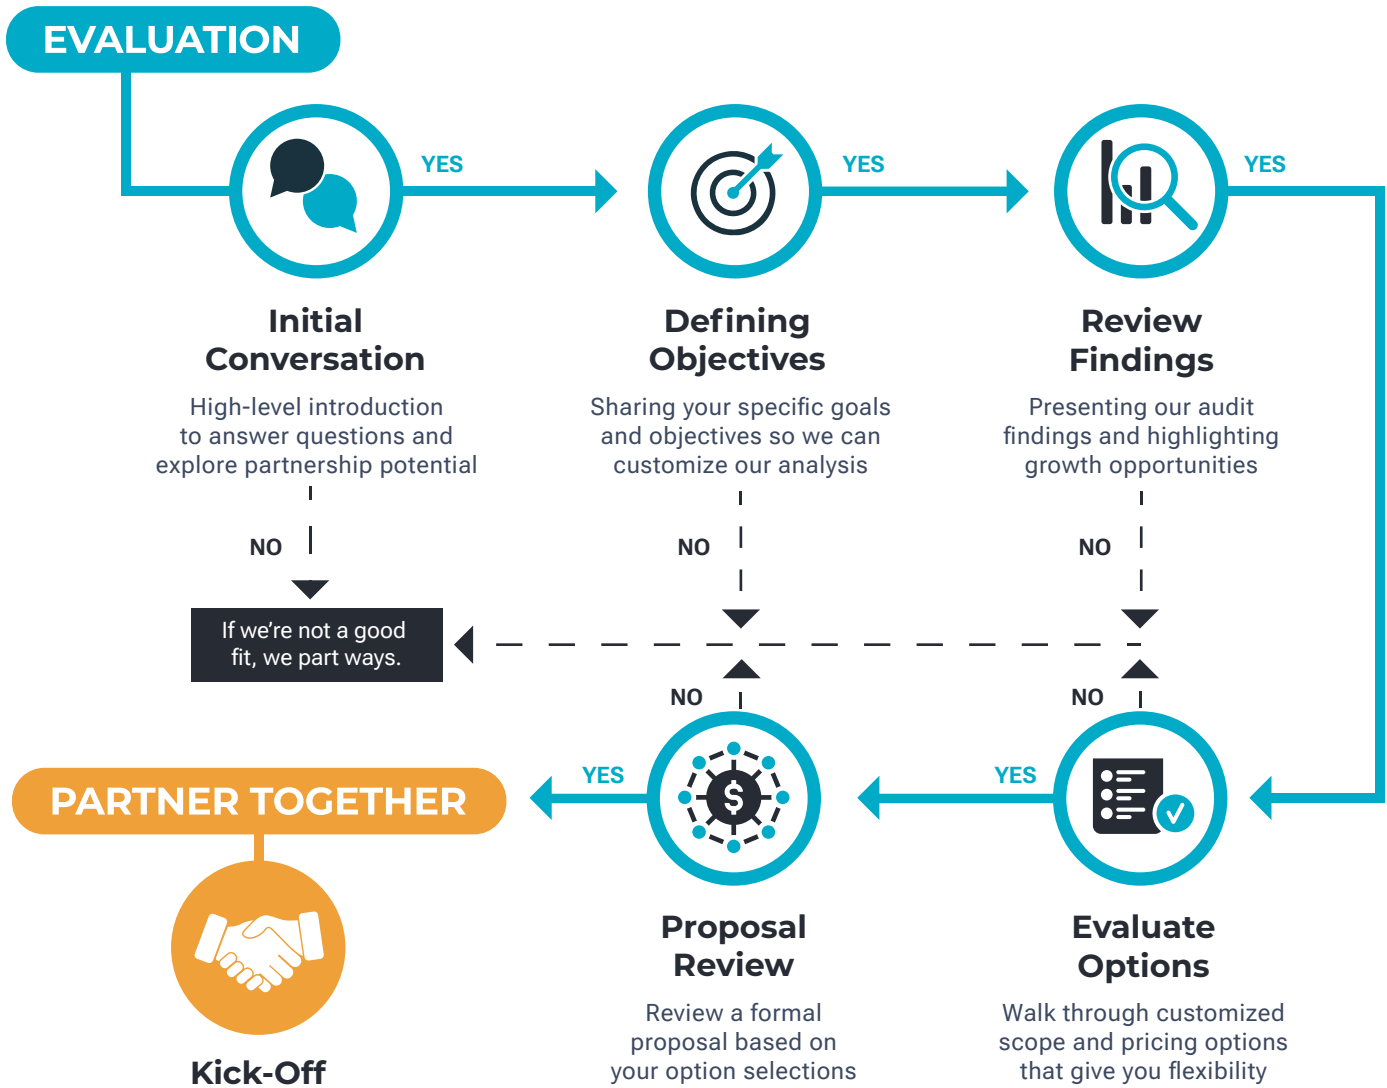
EVALUATION

YES

YES

YES

Initial Conversation

High-level introduction to answer questions and explore partnership potential

Defining Objectives

Sharing your specific goals and objectives so we can customize our analysis

Review Findings

Presenting our audit findings and highlighting growth opportunities

NO

NO

NO

If we're not a good fit, we part ways.

NO

NO

PARTNER TOGETHER

YES

YES

$

Proposal Review

Review a formal proposal based on your option selections

Evaluate Options

Walk through customized scope and pricing options that give you flexibility

Kick-Off